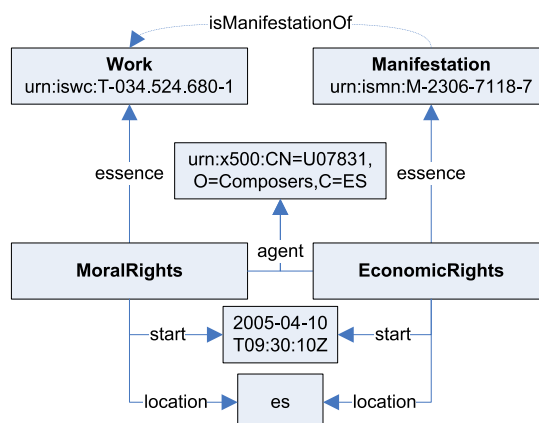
isManifestationOf

Work
urn:iswc:T-034.524.680-1

Manifestation
urn:ismn:M-2306-7118-7

essence

urn:x500:CN=U07831,
O=Composers,C=ES

essence

agent

MoralRights

EconomicRights

start

2005-04-10
T09:30:10Z

start

location

es

location